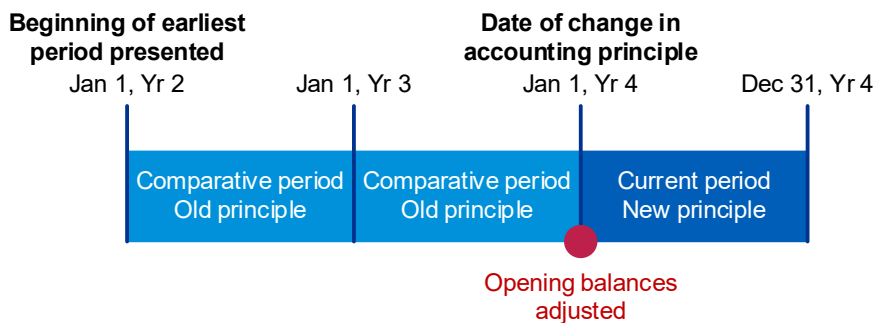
Beginning of earliest period presented

Date of change in accounting principle

Jan 1, Yr 2

Jan 1, Yr 3

Jan 1, Yr 4

Dec 31, Yr 4

Comparative period
Old principle

Comparative period
Old principle

Current period
New principle

Opening balances adjusted